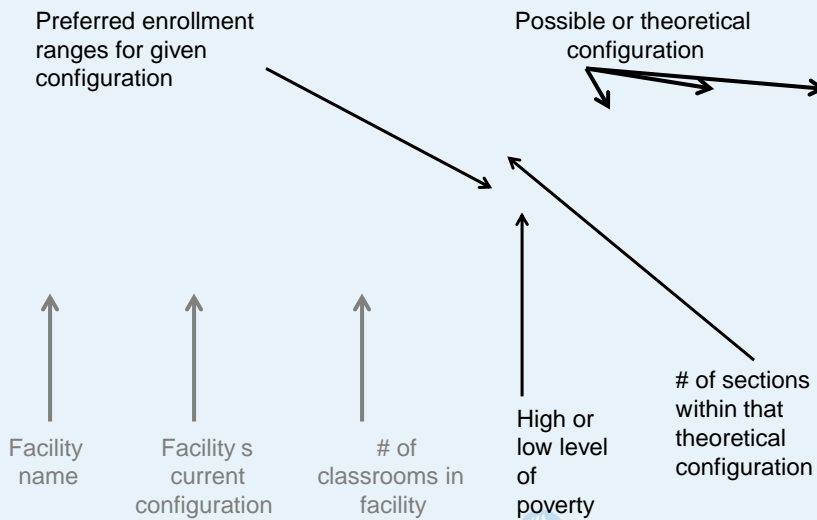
Preferred enrollment ranges for given configuration

Possible or theoretical configuration

Facility name

Facility s current configuration

# of classrooms in facility

High or low level of poverty

# of sections within that theoretical configuration